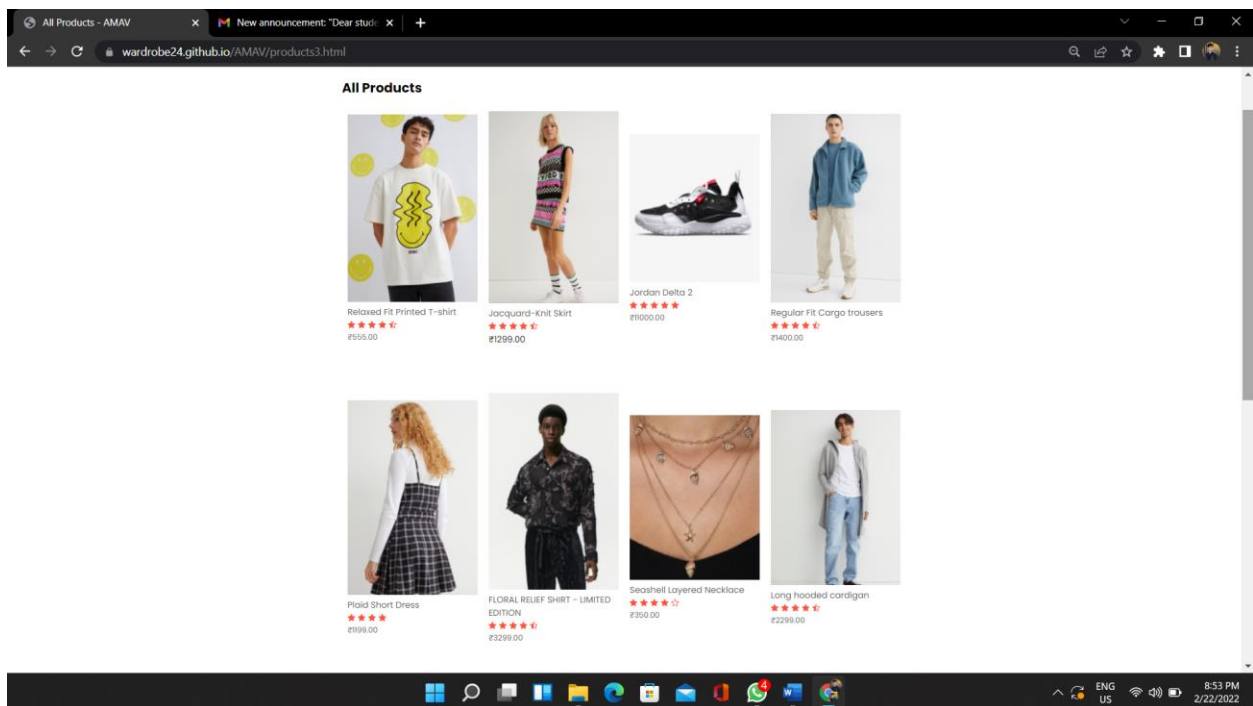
All Products - AMAV
New announcement: "Dear stude

wardrobe24.github.io/AMAV/products3.html

All Products

Relaxed Fit Printed T-shirt
★★★★☆
₹555.00

Jacquard-Knit Skirt
★★★★☆
₹1299.00

Jordan Delta 2
★★★★★
₹11000.00

Regular Fit Cargo trousers
★★★★☆
₹1400.00

Plaid Short Dress
★★★★
₹1199.00

FLORAL RELIEF SHIRT - LIMITED EDITION
★★★★☆
₹3299.00

Seashell Layered Necklace
★★★★☆
₹350.00

Long hooded cardigan
★★★★☆
₹2299.00

ENG US
8:53 PM
2/22/2022